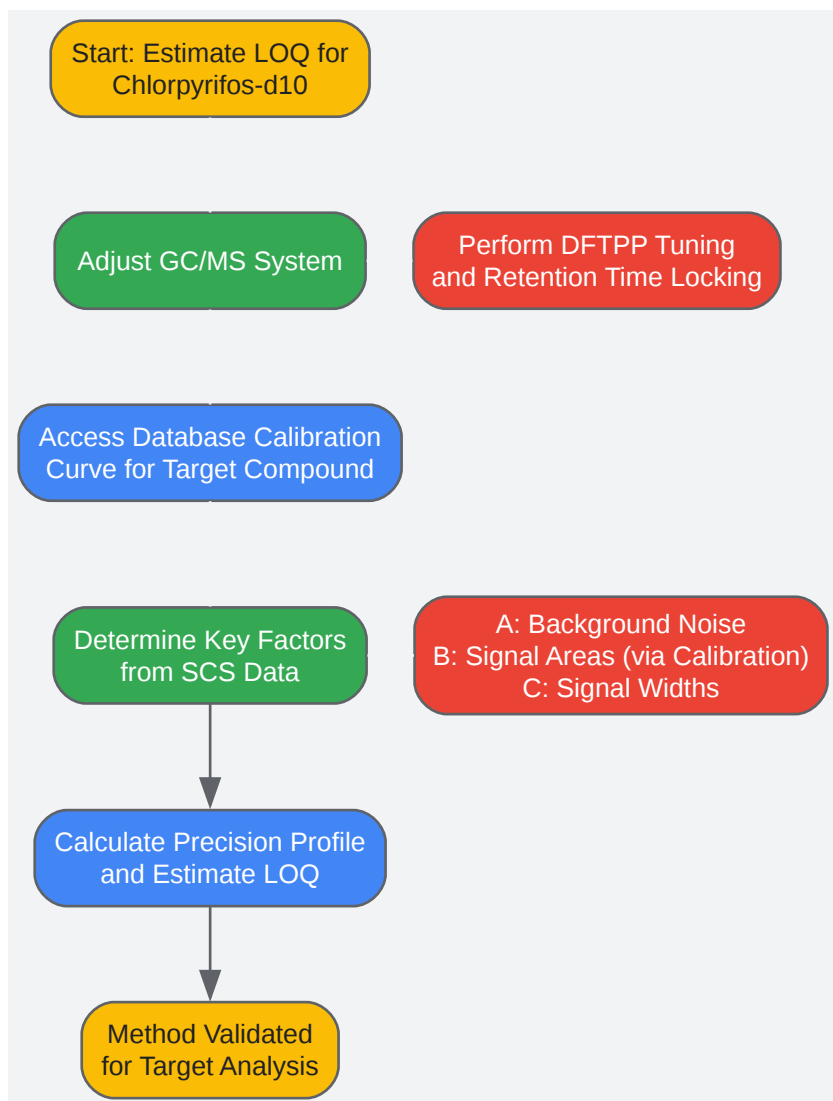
Start: Estimate LOQ for Chlorpyrifos-d10

Adjust GC/MS System

Perform DFTPP Tuning and Retention Time Locking

Access Database Calibration Curve for Target Compound

Determine Key Factors from SCS Data

A: Background Noise
B: Signal Areas (via Calibration)
C: Signal Widths

Calculate Precision Profile and Estimate LOQ

Method Validated for Target Analysis